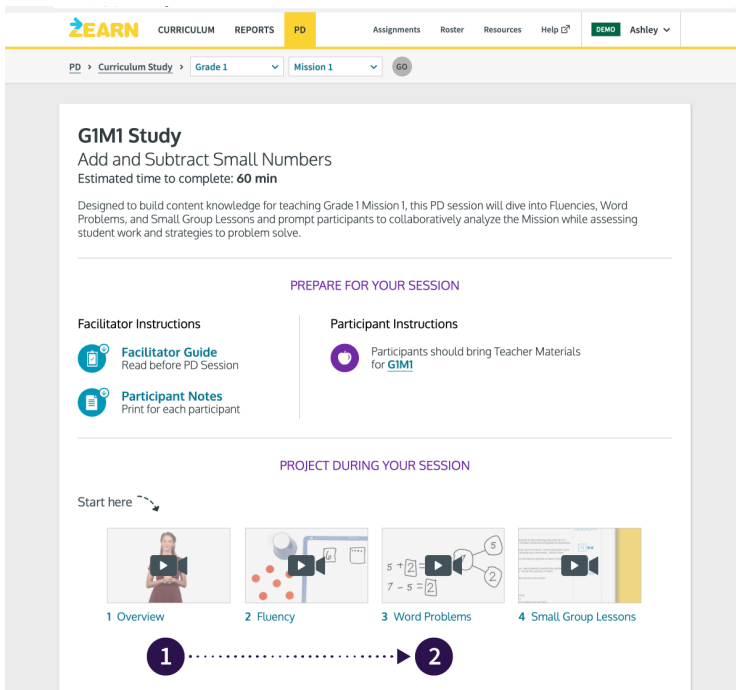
ZEARN CURRICULUM REPORTS PD Assignments Roster Resources Help DEMO Ashley

PD › Curriculum Study › Grade 1 Mission 1 GO

G1M1 Study

Add and Subtract Small Numbers

Estimated time to complete: 60 min

Designed to build content knowledge for teaching Grade 1 Mission 1, this PD session will dive into Fluencies, Word Problems, and Small Group Lessons and prompt participants to collaboratively analyze the Mission while assessing student work and strategies to problem solve.

PREPARE FOR YOUR SESSION

Facilitator Instructions

Facilitator Guide
Read before PD Session

Participant Notes
Print for each participant

Participant Instructions

Participants should bring Teacher Materials for G1M1

PROJECT DURING YOUR SESSION

Start here

$5 + \boxed{2} = $
$7 - 5 = \boxed{2}$
7
5
2

1 Overview
2 Fluency
3 Word Problems
4 Small Group Lessons

1
2